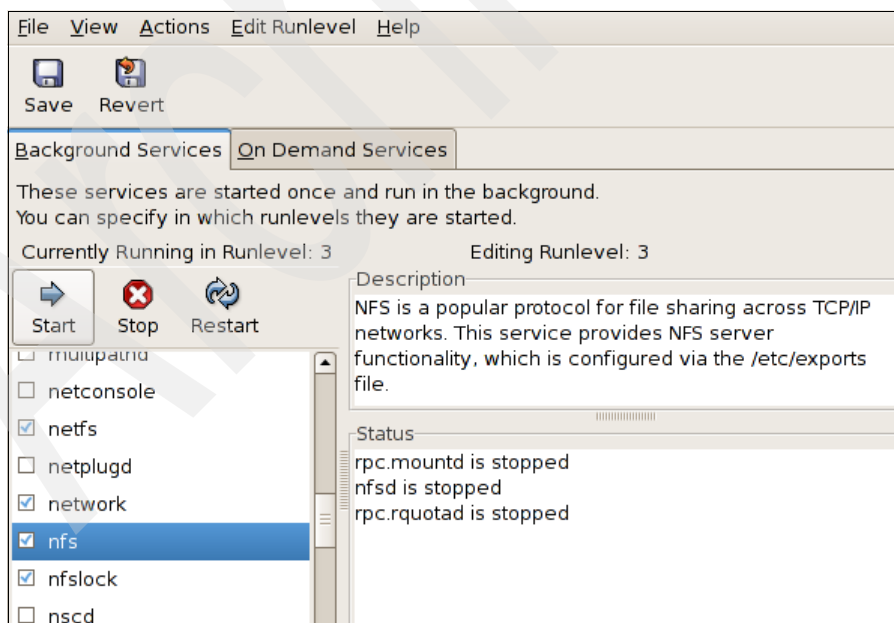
File View Actions Edit Runlevel Help

Save Revert

Background Services On Demand Services

These services are started once and run in the background.
You can specify in which runlevels they are started.

Currently Running in Runlevel: 3 Editing Runlevel: 3

Start Stop Restart

multipathd
netconsole
netfs
netplugd
network
nfs
nfslock
nscd

Description
NFS is a popular protocol for file sharing across TCP/IP networks. This service provides NFS server functionality, which is configured via the /etc/exports file.

Status
rpc.mountd is stopped
nfsd is stopped
rpc.rquotad is stopped